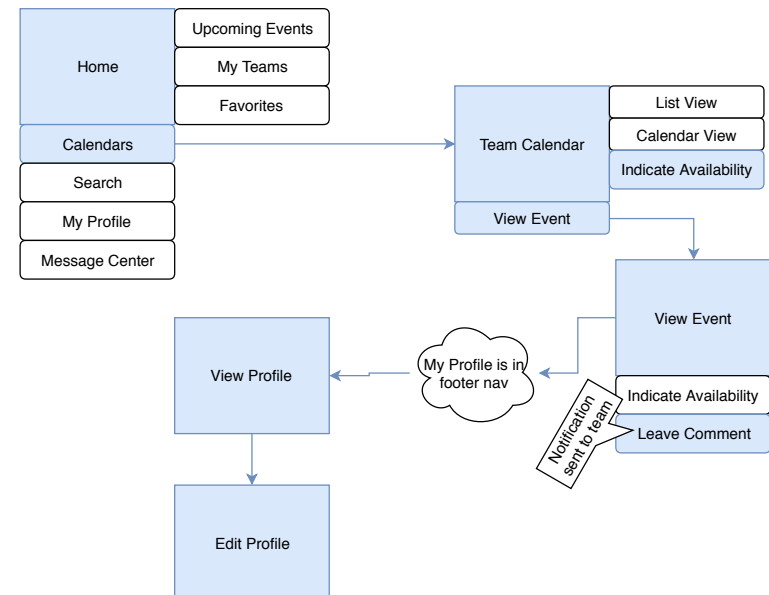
Home

Upcoming Events

My Teams

Favorites

Calendars

Search

My Profile

Message Center

Team Calendar

List View

Calendar View

Indicate Availability

View Event

View Event

My Profile is in footer nav

View Profile

Indicate Availability

Notification sent to team

Leave Comment

Edit Profile